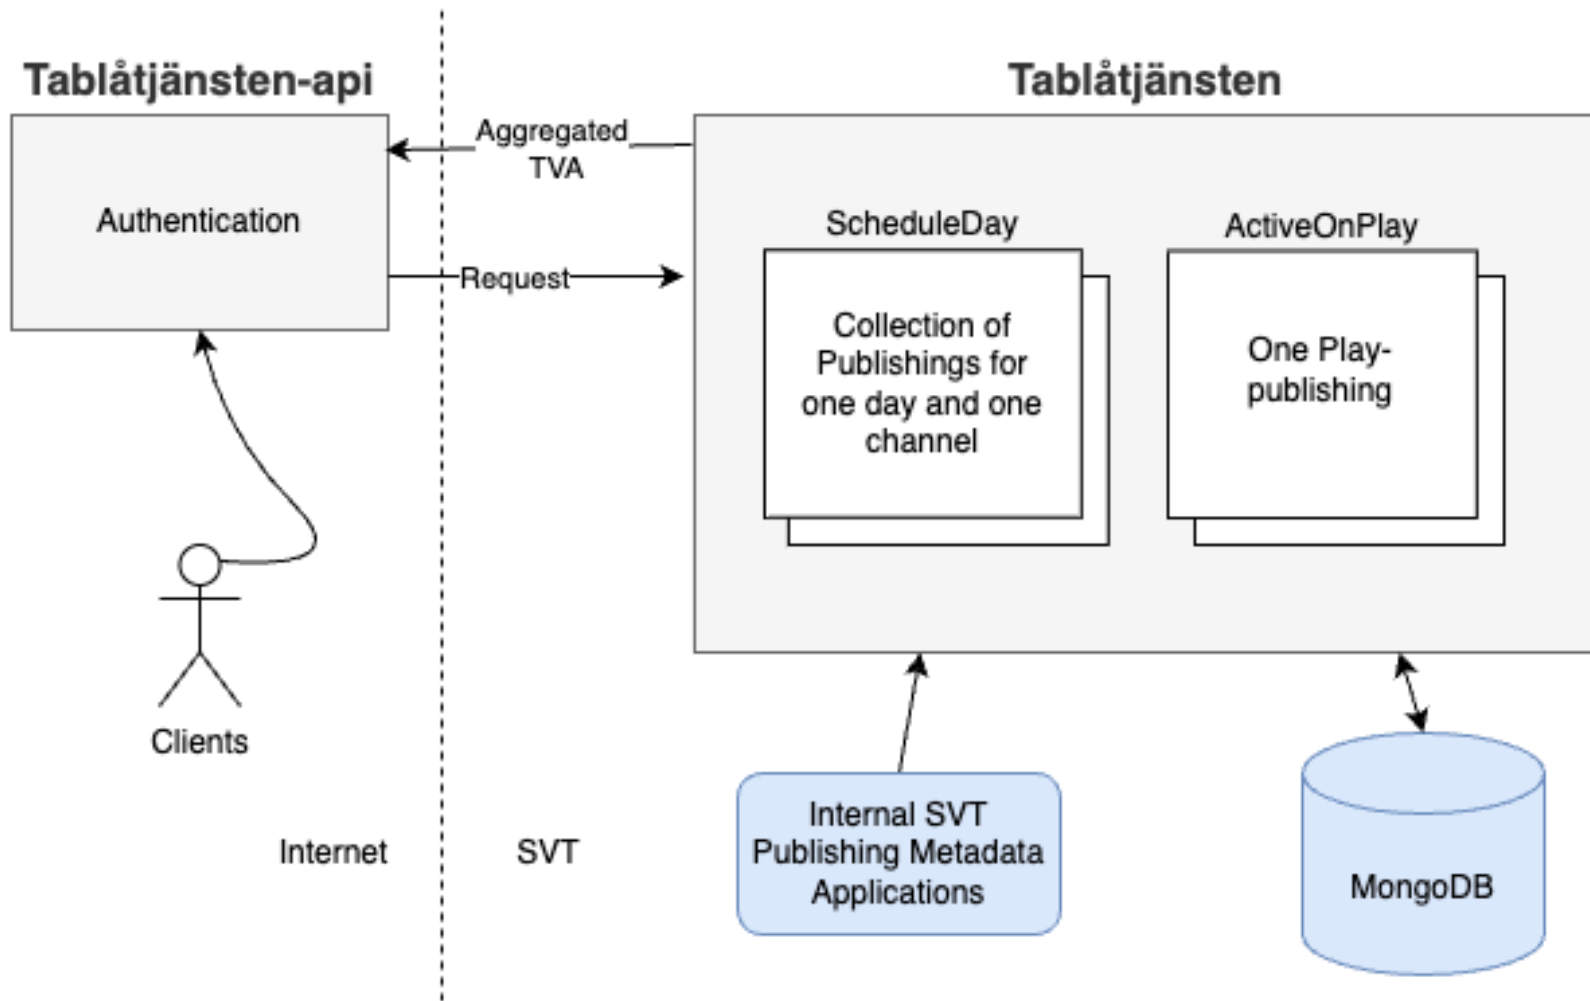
Tablåtjänsten-api

Authentication

Aggregated TVA

Request

Clients

Internet

SVT

Tablåtjänsten

ScheduleDay

Collection of Publishings for one day and one channel

ActiveOnPlay

One Play-publishing

Internal SVT Publishing Metadata Applications

MongoDB